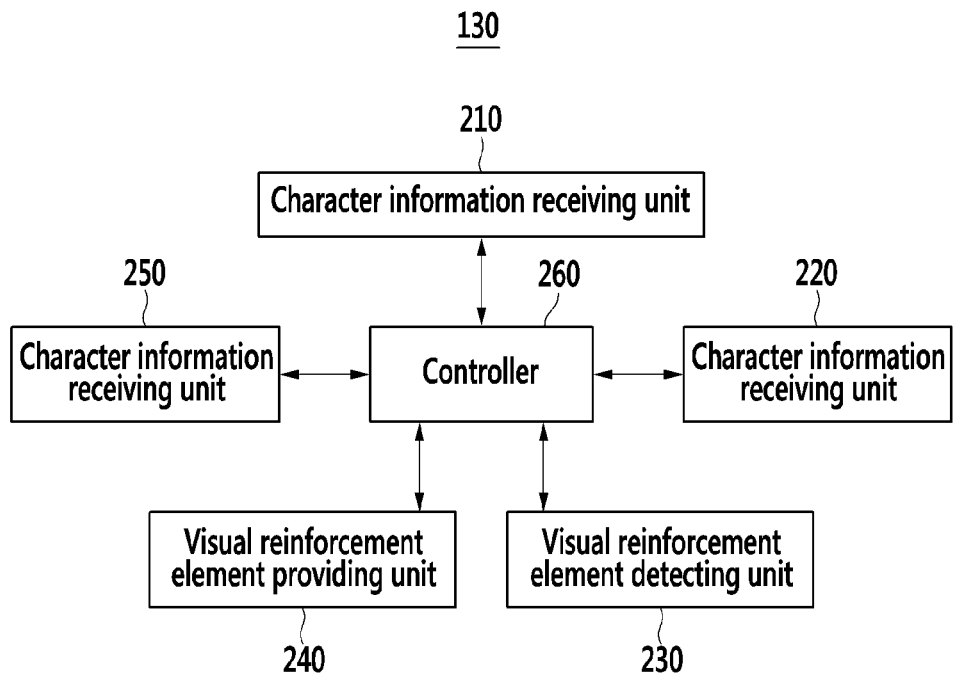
130

210

Character information receiving unit

250

260

220

Character information receiving unit

Controller

Character information receiving unit

Visual reinforcement element providing unit

Visual reinforcement element detecting unit

240

230